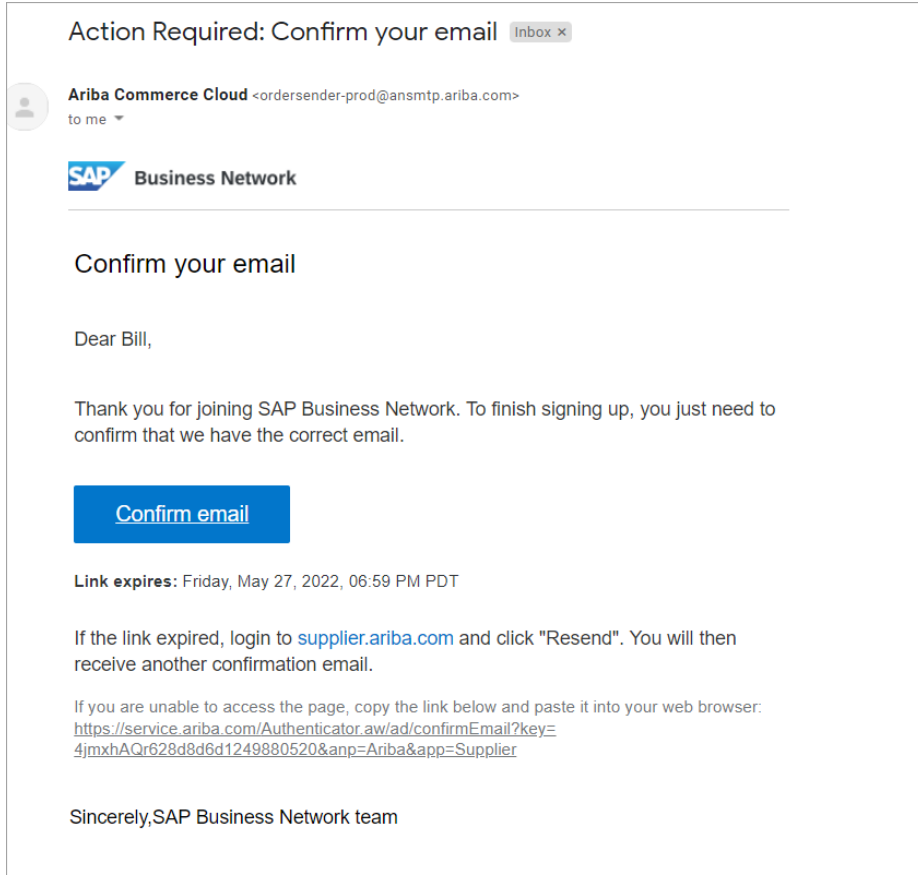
Action Required: Confirm your email Inbox ×

Ariba Commerce Cloud <ordersender-prod@ansmtp.ariba.com>
to me

SAP Business Network

Confirm your email

Dear Bill,

Thank you for joining SAP Business Network. To finish signing up, you just need to confirm that we have the correct email.

Confirm email

Link expires: Friday, May 27, 2022, 06:59 PM PDT

If the link expired, login to supplier.ariba.com and click "Resend". You will then receive another confirmation email.

If you are unable to access the page, copy the link below and paste it into your web browser: https://service.ariba.com/Authenticator.aw/ad/confirmEmail?key=4jmxhAQr628d8d6d1249880520&anp=Ariba&app=Supplier

Sincerely,SAP Business Network team